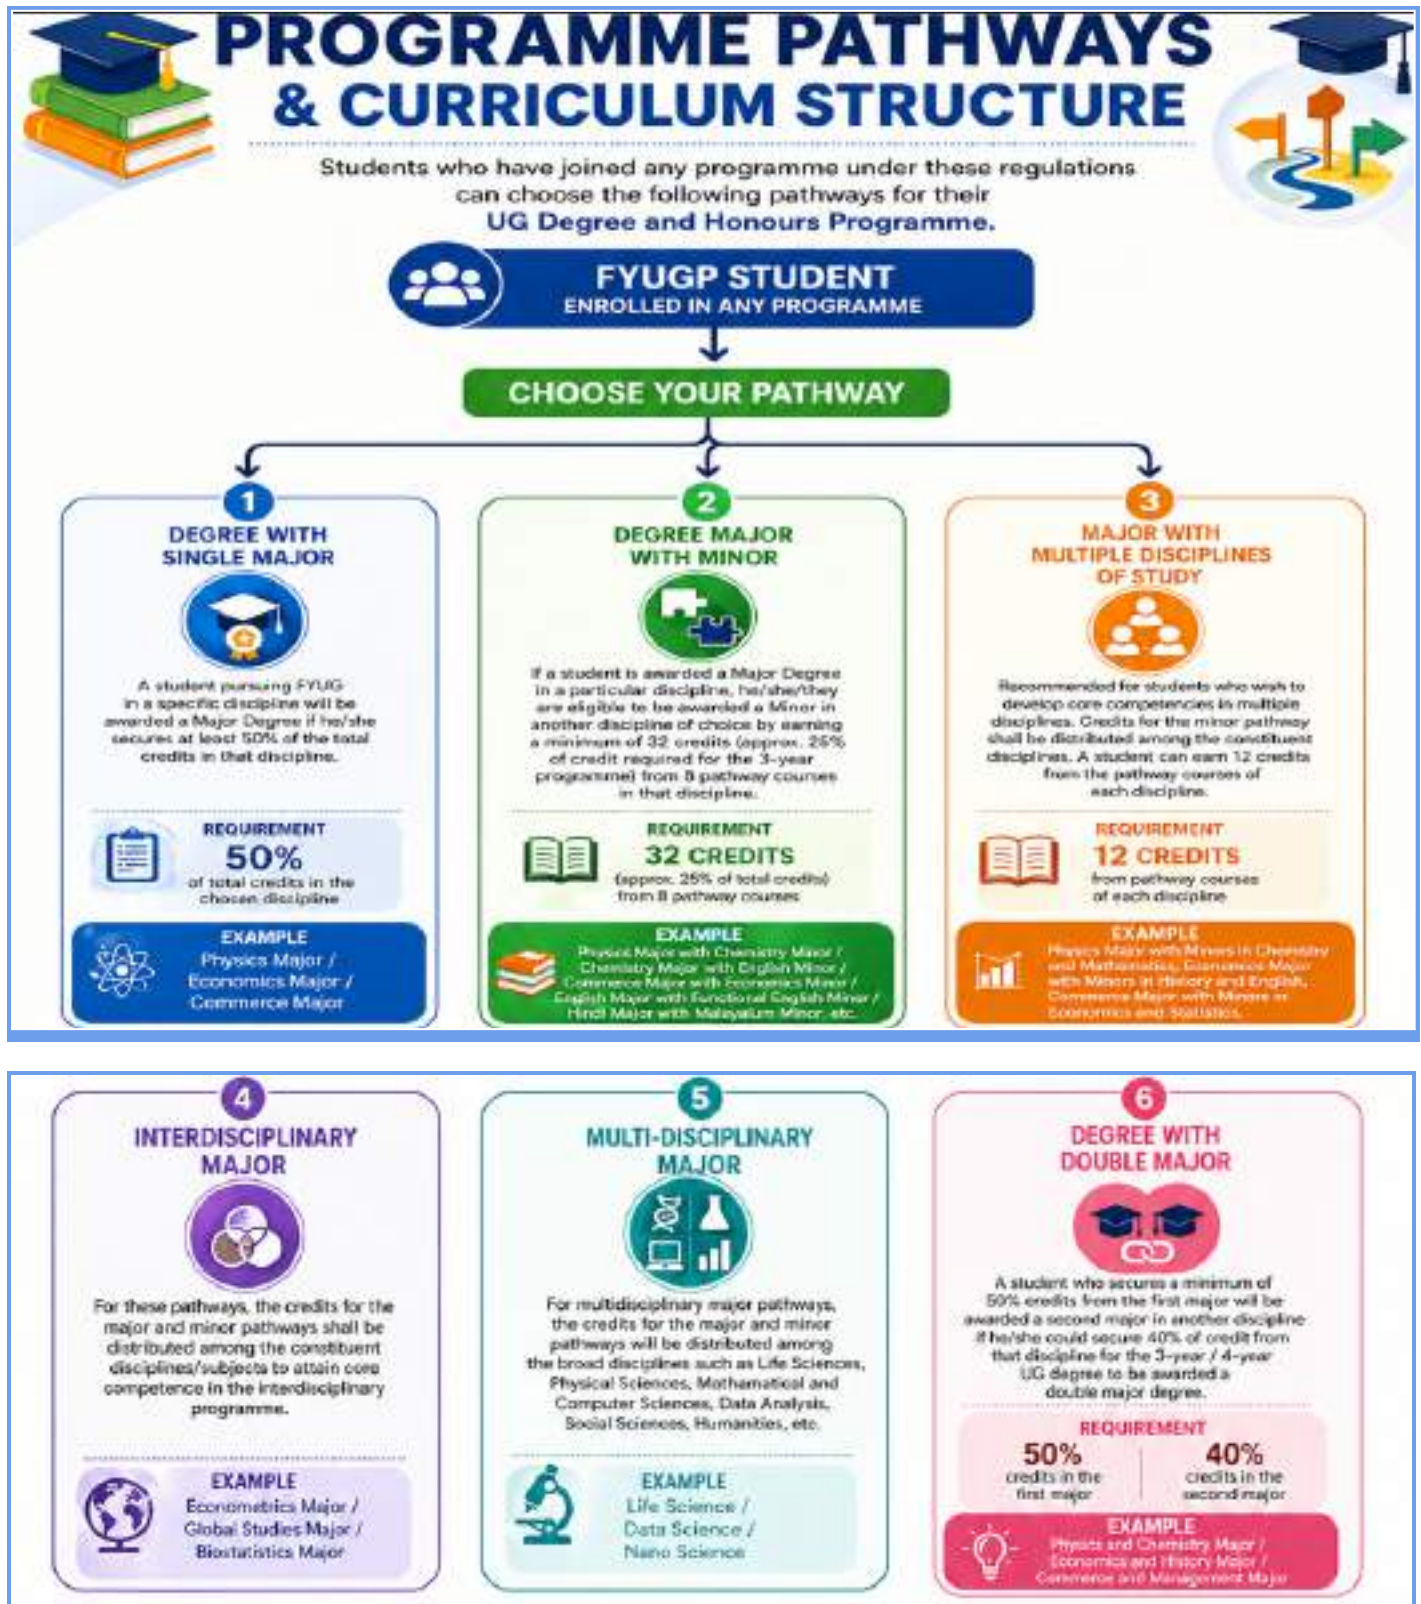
PROGRAMME PATHWAYS & CURRICULUM STRUCTURE

Students who have joined any programme under these regulations can choose the following pathways for their UG Degree and Honours Programme.

FYUGP STUDENT
ENROLLED IN ANY PROGRAMME

CHOOSE YOUR PATHWAY

1
DEGREE WITH SINGLE MAJOR

A student pursuing FYUG in a specific discipline will be awarded a Major Degree if he/she secures at least 50% of the total credits in that discipline.

REQUIREMENT
50%
of total credits in the chosen discipline

EXAMPLE
Physics Major / Economics Major / Commerce Major

2
DEGREE MAJOR WITH MINOR

If a student is awarded a Major Degree in a particular discipline, he/she/they are eligible to be awarded a Minor in another discipline of choice by earning a minimum of 32 credits (approx. 25% of credit required for the 3-year programme) from 8 pathway courses in that discipline.

REQUIREMENT
32 CREDITS
(approx. 25% of total credits) from 8 pathway courses

EXAMPLE
Physics Major with Chemistry Minor / Chemistry Major with English Minor / Commerce Major with Economics Minor / English Major with Functional English Minor / Hindi Major with Malayalam Minor, etc.

3
MAJOR WITH MULTIPLE DISCIPLINES OF STUDY

Recommended for students who wish to develop core competencies in multiple disciplines. Credits for the minor pathway shall be distributed among the constituent disciplines. A student can earn 12 credits from the pathway courses of each discipline.

REQUIREMENT
12 CREDITS
from pathway courses of each discipline

EXAMPLE
Physics Major with Minors in Chemistry and Mathematics, Economics Major with Minors in History and English, Commerce Major with Minors in Economics and Statistics.

4
INTERDISCIPLINARY MAJOR

For these pathways, the credits for the major and minor pathways shall be distributed among the constituent disciplines/subjects to attain core competence in the interdisciplinary programme.

EXAMPLE
Econometrics Major / Global Studies Major / Biostatistics Major

5
MULTI-DISCIPLINARY MAJOR

For multidisciplinary major pathways, the credits for the major and minor pathways will be distributed among the broad disciplines such as Life Sciences, Physical Sciences, Mathematical and Computer Sciences, Data Analysis, Social Sciences, Humanities, etc.

EXAMPLE
Life Science / Data Science / Nano Science

6
DEGREE WITH DOUBLE MAJOR

A student who secures a minimum of 50% credits from the first major will be awarded a second major in another discipline if he/she could secure 40% of credit from that discipline for the 3-year / 4-year UG degree to be awarded a double major degree.

REQUIREMENT
50%
credits in the first major
40%
credits in the second major

EXAMPLE
Physics and Chemistry Major / Economics and History Major / Commerce and Management Major